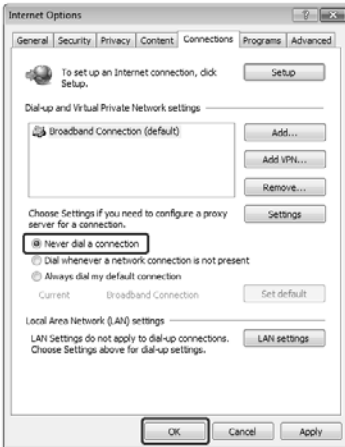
Internet Options

General | Security | Privacy | Content | Connections | Programs | Advanced

To set up an Internet connection, click Setup.

Setup

Dial-up and Virtual Private Network settings

Broadband Connection (default)

Add...

Add VPN...

Remove...

Choose Settings if you need to configure a proxy server for a connection.

Settings

Never dial a connection

Dial whenever a network connection is not present

Always dial my default connection

Current Broadband Connection

Set default

Local Area Network (LAN) settings

LAN Settings do not apply to dial-up connections. Choose Settings above for dial-up settings.

LAN settings

OK Cancel Apply